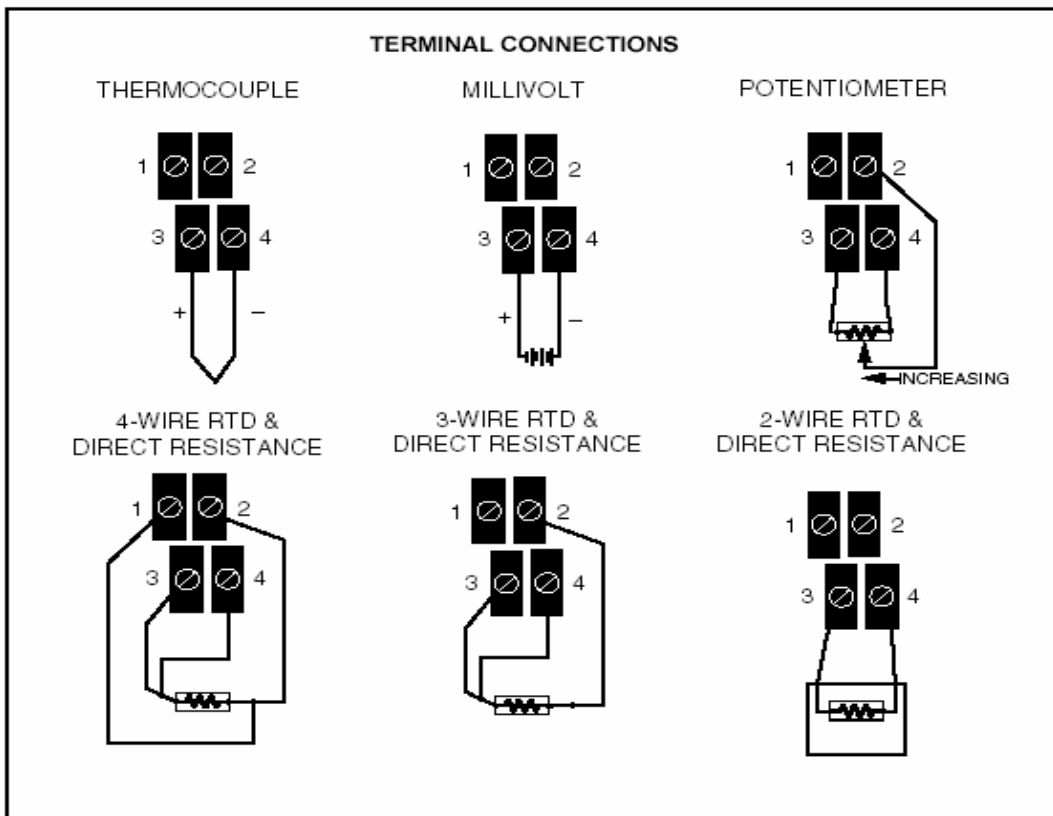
TERMINAL CONNECTIONS

THERMOCOUPLE

1 2
3 4
+ –

MILLIVOLT

1 2
3 4
+ –

POTENTIOMETER

1 2
3 4
INCREASING

4-WIRE RTD & DIRECT RESISTANCE

1 2
3 4

3-WIRE RTD & DIRECT RESISTANCE

1 2
3 4

2-WIRE RTD & DIRECT RESISTANCE

1 2
3 4